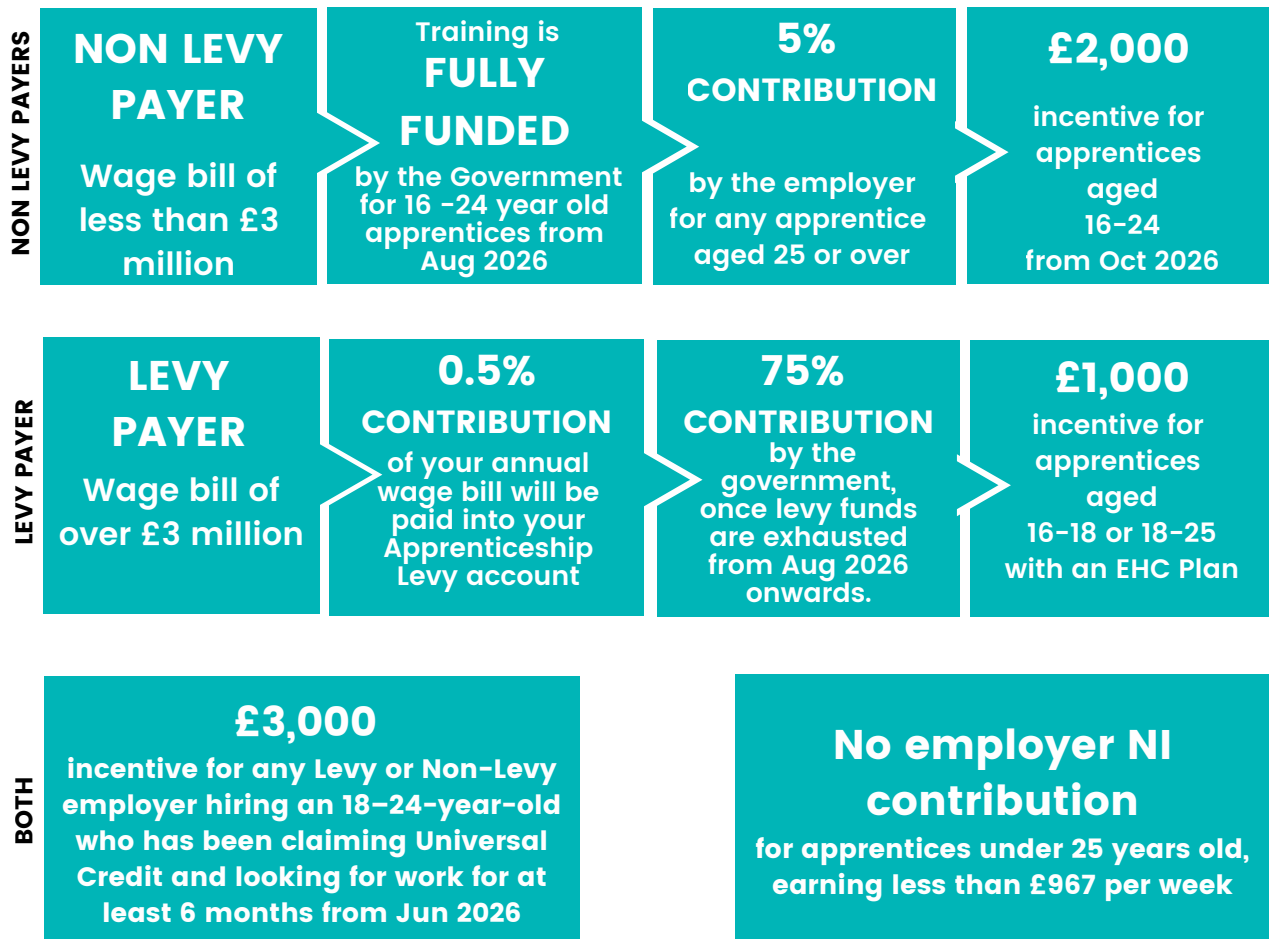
NON LEVY PAYERS

NON LEVY PAYER

Wage bill of less than £3 million

Training is FULLY FUNDED by the Government for 16 -24 year old apprentices from Aug 2026

5% CONTRIBUTION

by the employer for any apprentice aged 25 or over

£2,000

incentive for apprentices aged 16-24 from Oct 2026

LEVY PAYER

LEVY PAYER

Wage bill of over £3 million

0.5% CONTRIBUTION

of your annual wage bill will be paid into your Apprenticeship Levy account

75% CONTRIBUTION

by the government, once levy funds are exhausted from Aug 2026 onwards.

£1,000

incentive for apprentices aged 16-18 or 18-25 with an EHC Plan

BOTH

£3,000

incentive for any Levy or Non-Levy employer hiring an 18–24-year-old who has been claiming Universal Credit and looking for work for at least 6 months from Jun 2026

No employer NI contribution

for apprentices under 25 years old, earning less than £967 per week